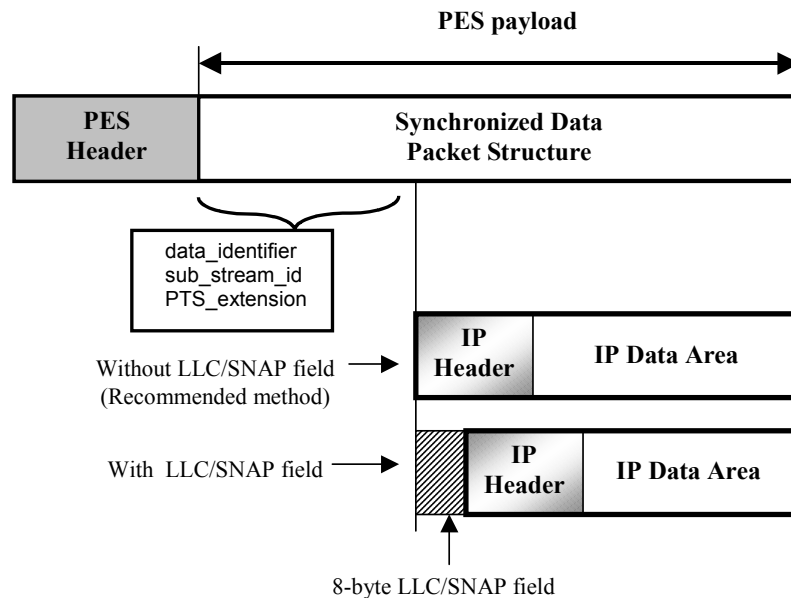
PES payload

PES Header

Synchronized Data Packet Structure

data_identifier
sub_stream_id
PTS_extension

IP Header

IP Data Area

Without LLC/SNAP field
(Recommended method)

With LLC/SNAP field

IP Header

IP Data Area

8-byte LLC/SNAP field